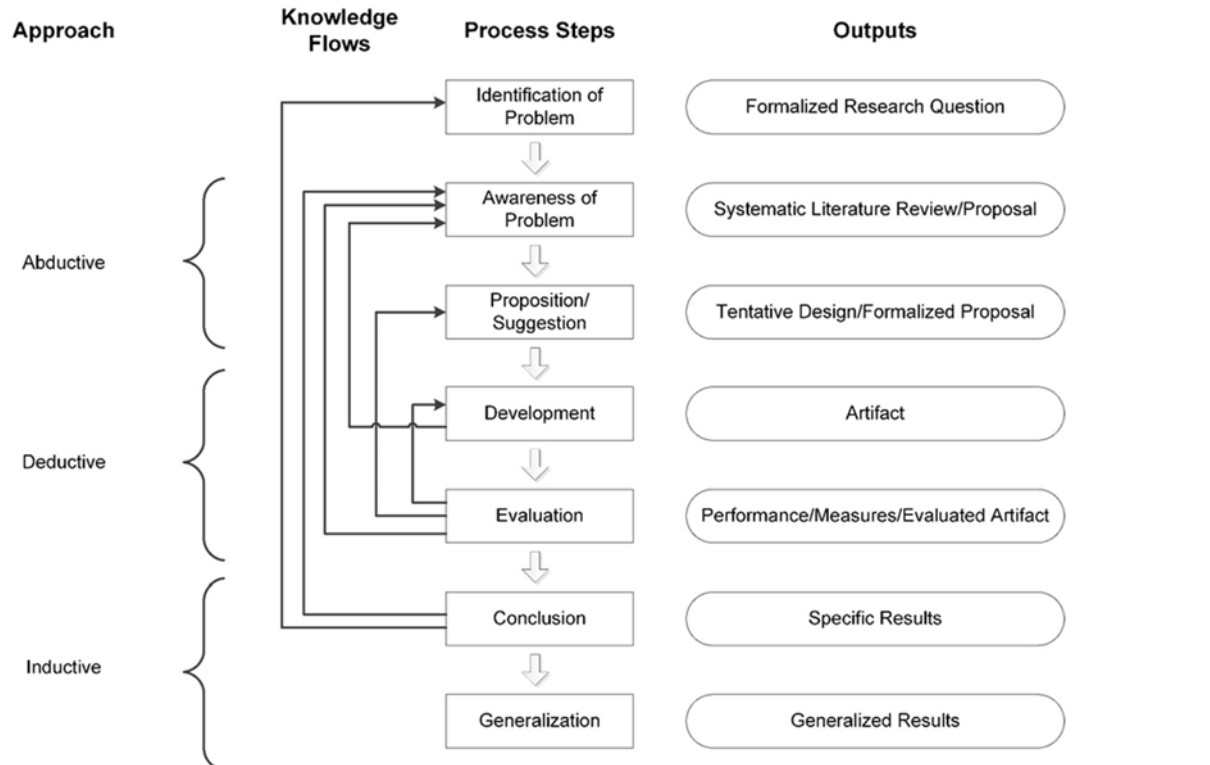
Approach

Knowledge Flows

Process Steps

Outputs

Identification of Problem

Formalized Research Question

Awareness of Problem

Systematic Literature Review/Proposal

Abductive

Proposition/ Suggestion

Tentative Design/Formalized Proposal

Development

Artifact

Deductive

Evaluation

Performance/Measures/Evaluated Artifact

Conclusion

Specific Results

Inductive

Generalization

Generalized Results